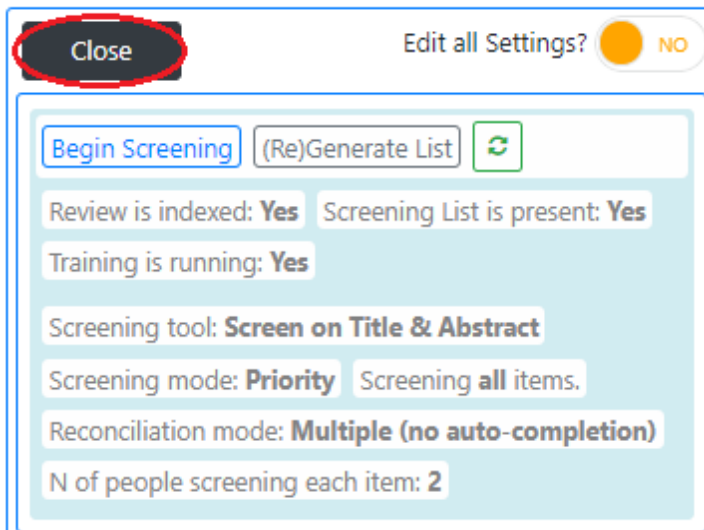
Close

Edit all Settings? NO

Begin Screening (Re)Generate List

Review is indexed: **Yes** Screening List is present: **Yes**

Training is running: **Yes**

Screening tool: **Screen on Title & Abstract**

Screening mode: **Priority** Screening **all** items.

Reconciliation mode: **Multiple (no auto-completion)**

N of people screening each item: **2**